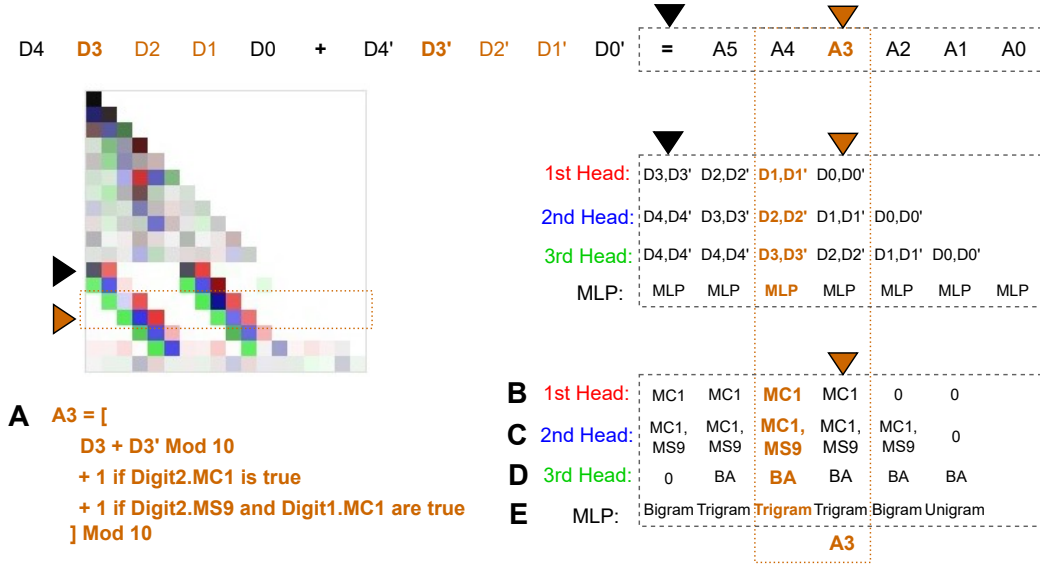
D4 D3 D2 D1 D0 + D4' D3' D2' D1' D0' = A5 A4 A3 A2 A1 A0

| | | | | | | | |
|---|---|---|---|---|---|---|---|
| 1st Head: | D3,D3' | D2,D2' | D1,D1' | D0,D0' | | | |
| 2nd Head: | D4,D4' | D3,D3' | D2,D2' | D1,D1' | D0,D0' | | |
| 3rd Head: | D4,D4' | D4,D4' | D3,D3' | D2,D2' | D1,D1' | D0,D0' | |
| MLP: | MLP | MLP | MLP | MLP | MLP | MLP | MLP |

| | | | | | | |
|---|---|---|---|---|---|---|
| B 1st Head: | MC1 | MC1 | MC1 | MC1 | 0 | 0 |
| C 2nd Head: | MC1, MS9 | MC1, MS9 | MC1, MS9 | MC1, MS9 | MC1, MS9 | 0 |
| D 3rd Head: | 0 | BA | BA | BA | BA | BA |
| E MLP: | Bigram | Trigram | Trigram | Trigram | Bigram | Unigram |

A3

A A3 = [
D3 + D3' Mod 10
+ 1 if Digit2.MC1 is true
+ 1 if Digit2.MS9 and Digit1.MC1 are true
] Mod 10